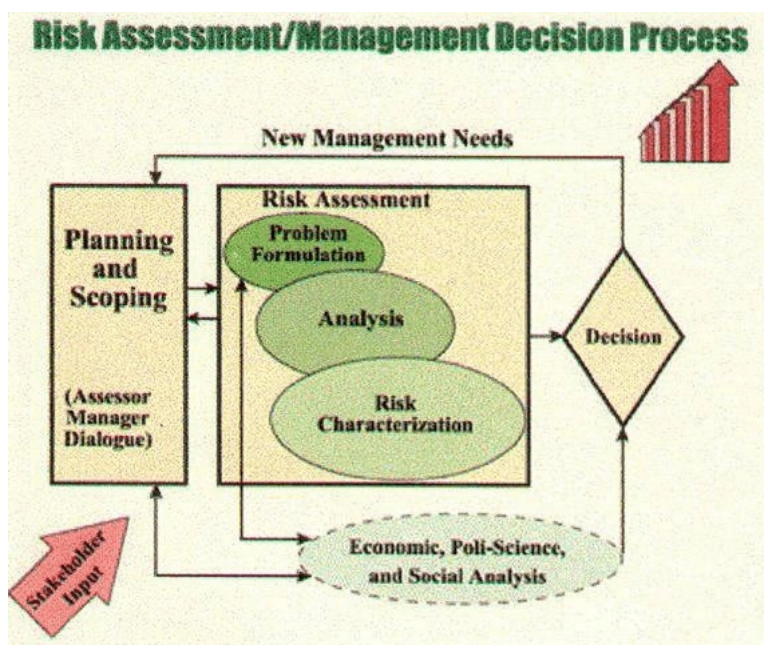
Risk Assessment/Management Decision Process

New Management Needs

Planning and Scoping

(Assessor Manager Dialogue)

Risk Assessment

Problem Formulation

Analysis

Risk Characterization

Decision

Economic, Poli-Science, and Social Analysis

Stakeholder Input